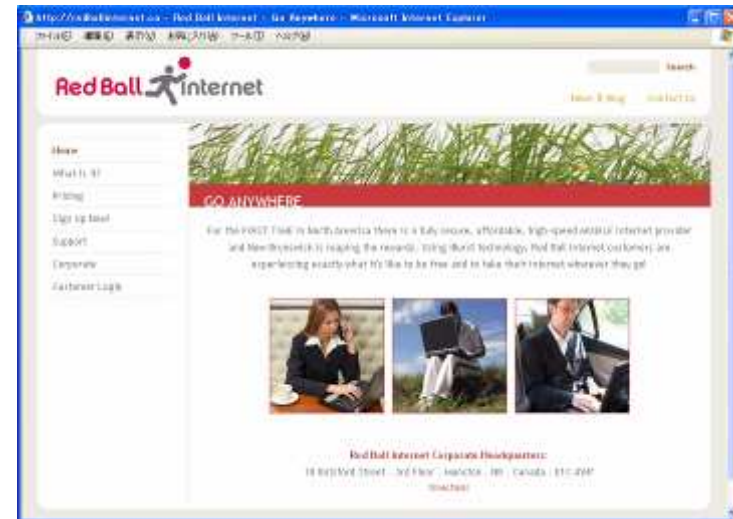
http://redballinternet.ca - Red Ball Internet - Go Anywhere - Microsoft Internet Explorer
ファイル(F) 編集(E) 表示(V) お気に入り(A) ツール(T) ヘルプ(H)

Red Ball internet

Search

News & Blog Contact Us

Home
What is it?
Pricing
Sign Up Now!
Support
Corporate
Customer Login

GO ANYWHERE

For the FIRST TIME in North America there is a fully secure, affordable, high-speed mobile internet provider and New Brunswick is reaping the rewards. Using iBurst technology Red Ball Internet customers are experiencing exactly what it's like to be free and to take their internet wherever they go!

Red Ball Internet Corporate Headquarters:
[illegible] Street · 3rd Floor · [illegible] · NB · Canada · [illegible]
Directions